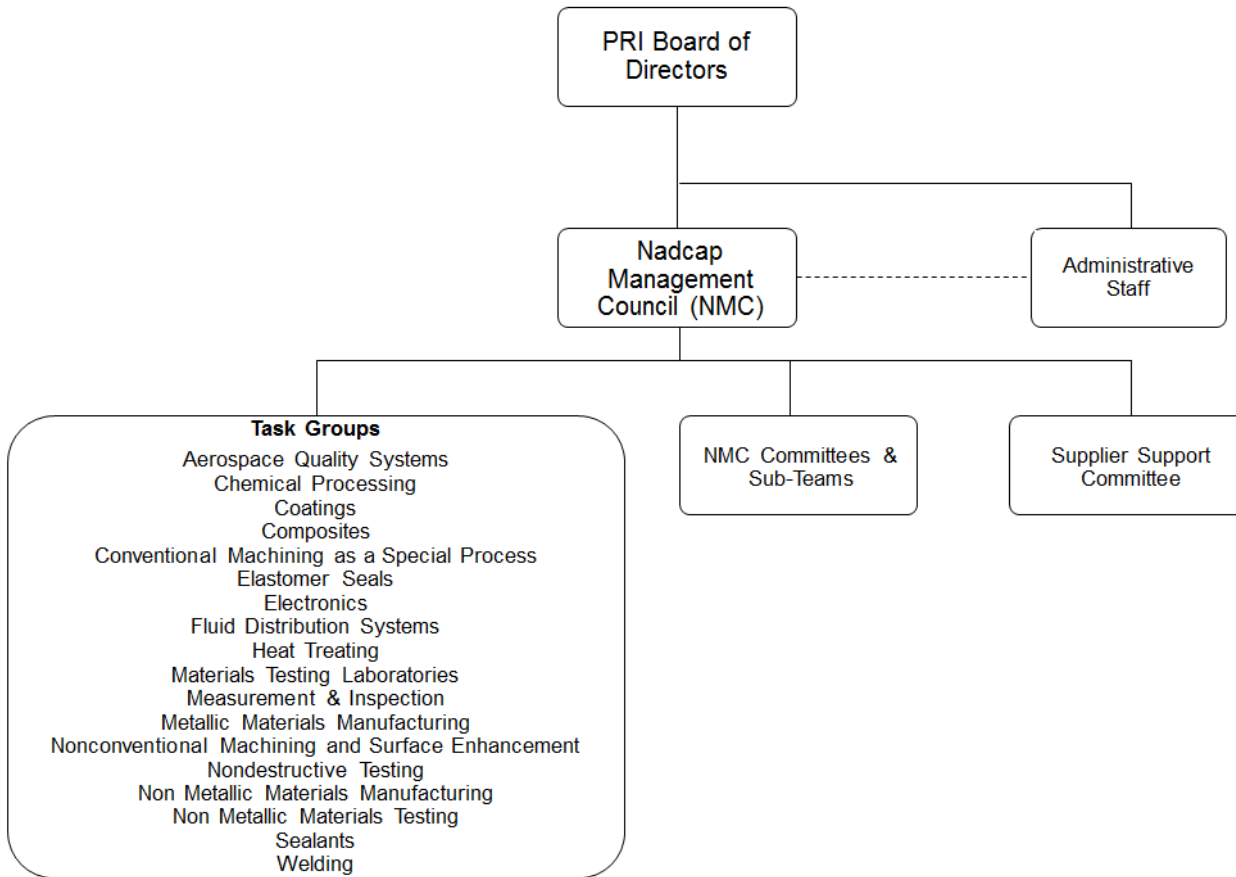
PRI Board of Directors

Nadcap Management Council (NMC)

Administrative Staff

Task Groups
Aerospace Quality Systems
Chemical Processing
Coatings
Composites
Conventional Machining as a Special Process
Elastomer Seals
Electronics
Fluid Distribution Systems
Heat Treating
Materials Testing Laboratories
Measurement & Inspection
Metallic Materials Manufacturing
Nonconventional Machining and Surface Enhancement
Nondestructive Testing
Non Metallic Materials Manufacturing
Non Metallic Materials Testing
Sealants
Welding

NMC Committees & Sub-Teams

Supplier Support Committee